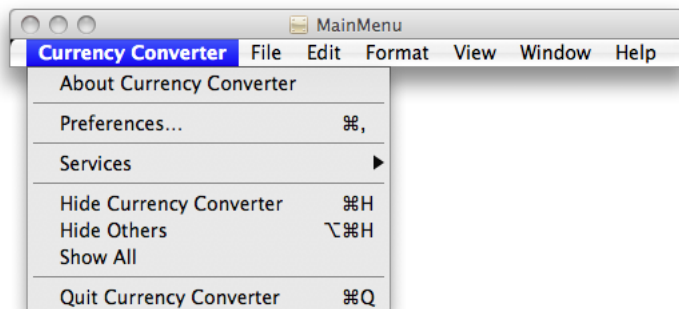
MainMenu

Currency Converter File Edit Format View Window Help

About Currency Converter

Preferences... ⌘,

Services ▶

Hide Currency Converter ⌘H
Hide Others ⌥⌘H
Show All

Quit Currency Converter ⌘Q